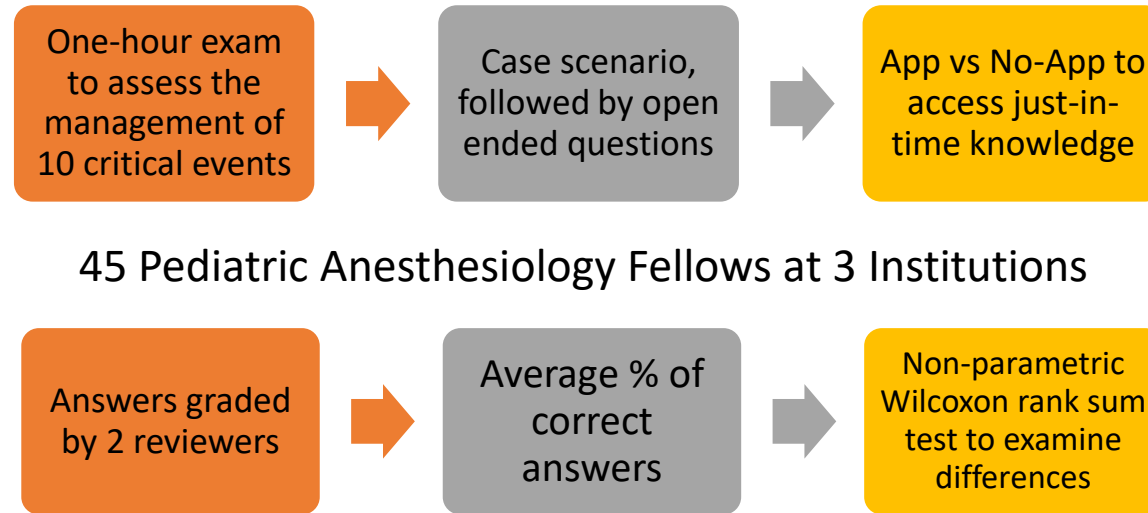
One-hour exam to assess the management of 10 critical events

Case scenario, followed by open ended questions

App vs No-App to access just-in-time knowledge

45 Pediatric Anesthesiology Fellows at 3 Institutions

Answers graded by 2 reviewers

Average % of correct answers

Non-parametric Wilcoxon rank sum test to examine differences